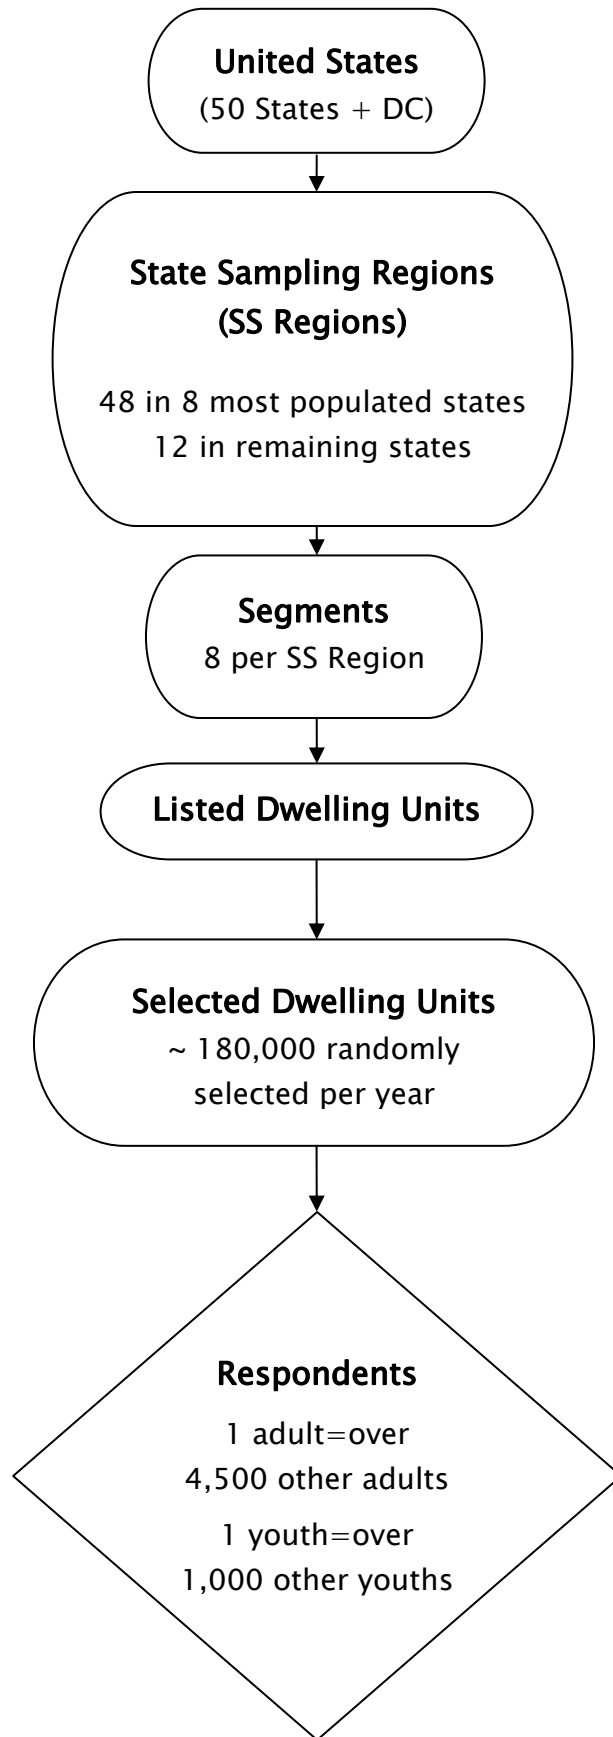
United States
(50 States + DC)

State Sampling Regions
(SS Regions)

48 in 8 most populated states
12 in remaining states

Segments
8 per SS Region

Listed Dwelling Units

Selected Dwelling Units
~ 180,000 randomly selected per year

Respondents

1 adult=over
4,500 other adults

1 youth=over
1,000 other youths